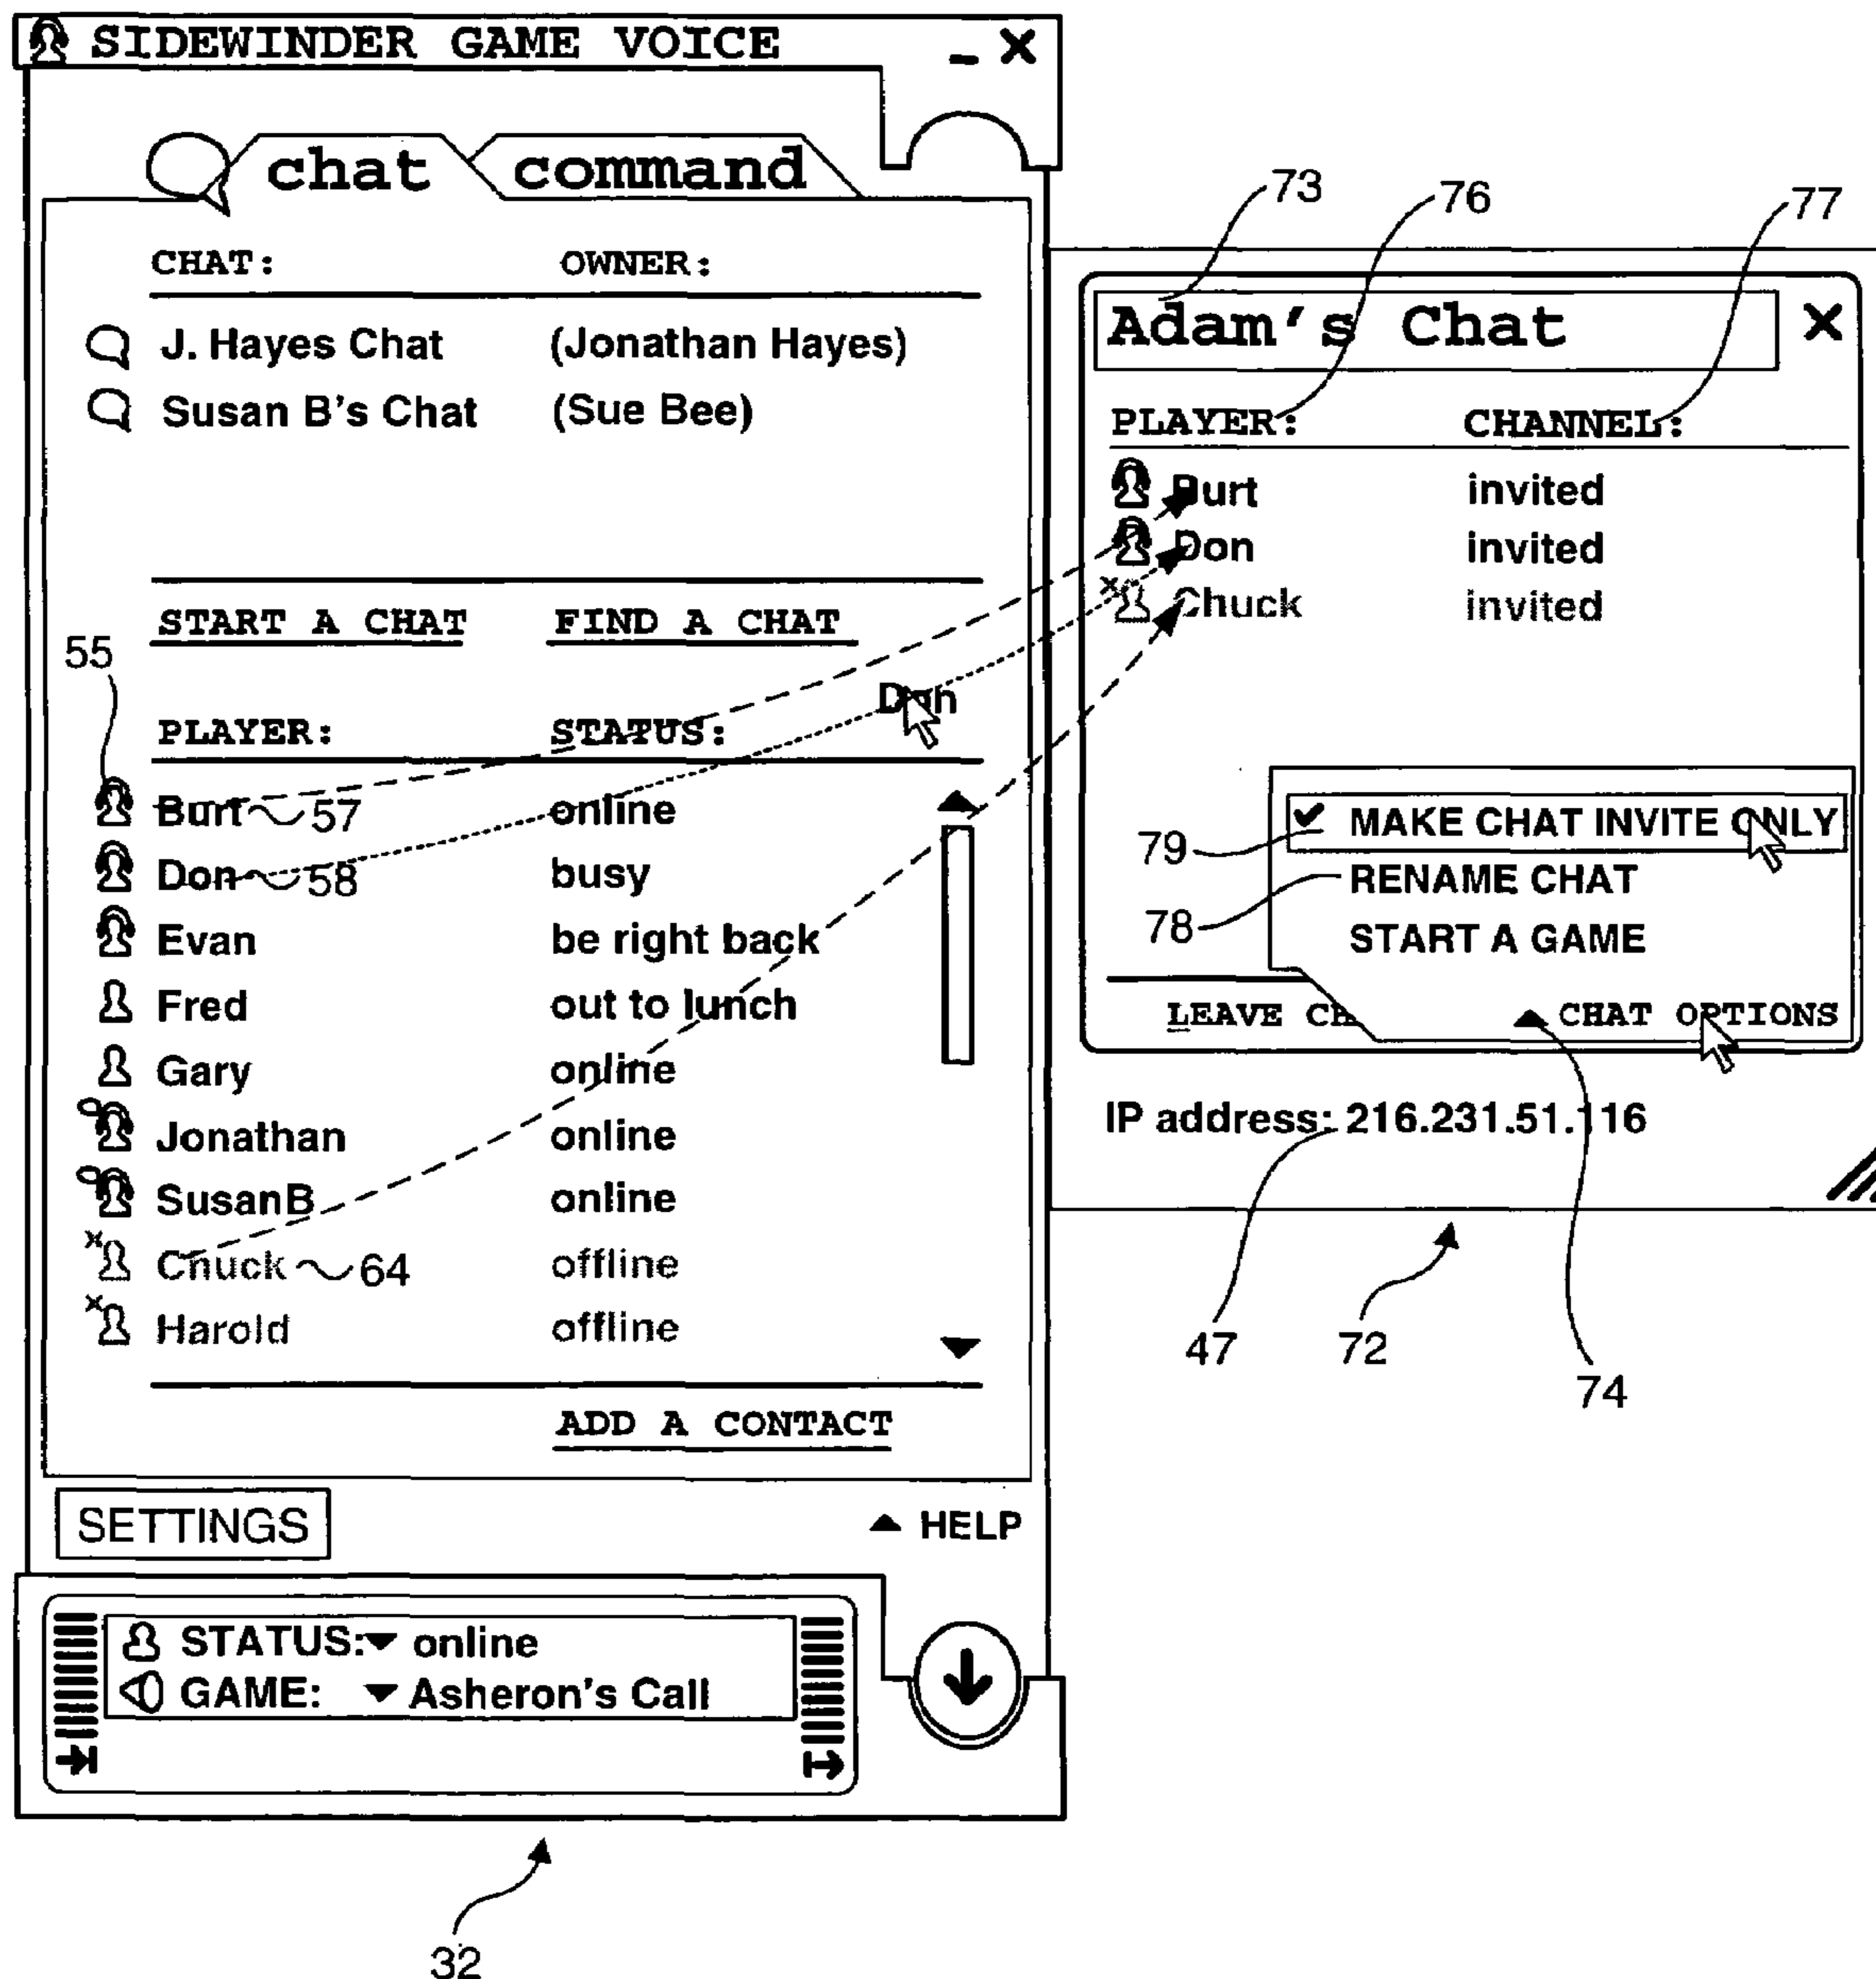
SIDEWINDER GAME VOICE _ X

chat command

| CHAT: | OWNER: |
|---|---|
| J. Hayes Chat | (Jonathan Hayes) |
| Susan B's Chat | (Sue Bee) |

START A CHAT FIND A CHAT

55

| PLAYER: | STATUS: |
|---|---|
| Burt 57 | online |
| Don 58 | busy |
| Evan | be right back |
| Fred | out to lunch |
| Gary | online |
| Jonathan | online |
| SusanB | online |
| Chuck 64 | offline |
| Harold | offline |

Don

ADD A CONTACT

SETTINGS HELP

STATUS: online
GAME: Asheron's Call

32

73 76 77

Adam's Chat X

| PLAYER: | CHANNEL: |
|---|---|
| Burt | invited |
| Don | invited |
| Chuck | invited |

79 MAKE CHAT INVITE ONLY
RENAME CHAT
78 START A GAME

LEAVE CH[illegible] CHAT OPTIONS

IP address: 216.231.51.116

47 72 74